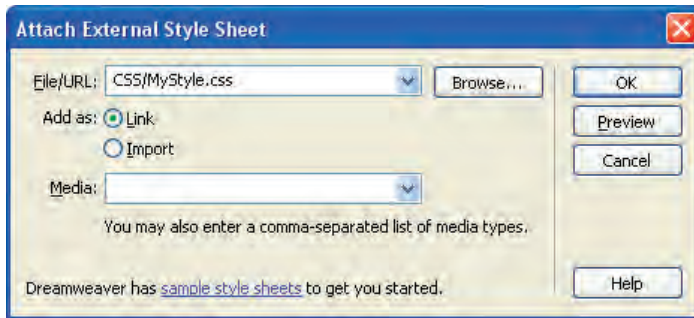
Attach External Style Sheet

File/URL: CSS/MyStyle.css

Browse...

OK

Add as: Link

Preview

Import

Cancel

Media:

You may also enter a comma-separated list of media types.

Dreamweaver has sample style sheets to get you started.

Help